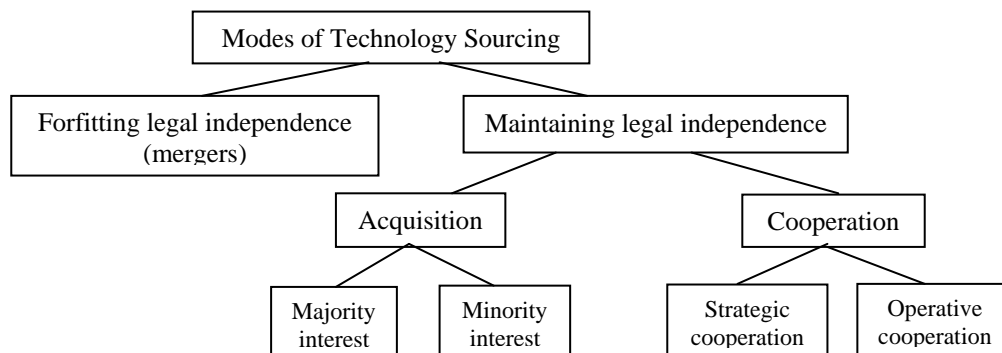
Modes of Technology Sourcing

Forfitting legal independence (mergers)

Maintaining legal independence

Acquisition

Cooperation

Majority interest

Minority interest

Strategic cooperation

Operative cooperation